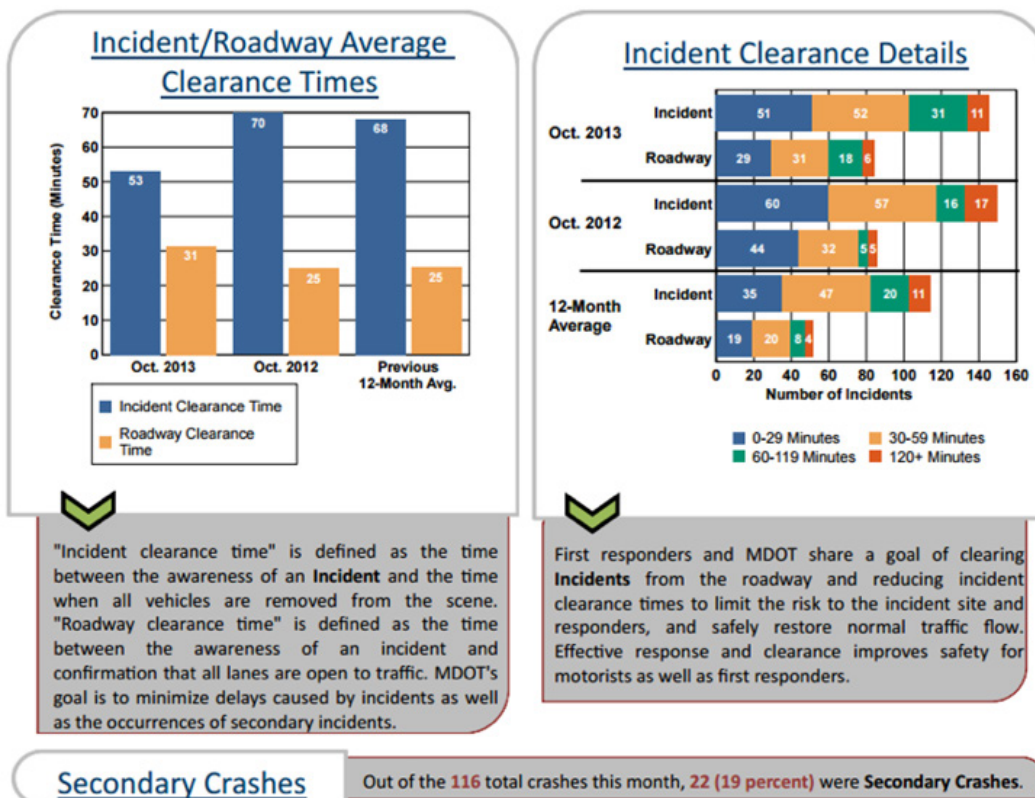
Incident/Roadway Average Clearance Times

Clearance Time (Minutes)

70
60
50
40
30
20
10
0

53
31
70
25
68
25

Oct. 2013
Oct. 2012
Previous 12-Month Avg.

Incident Clearance Time
Roadway Clearance Time

"Incident clearance time" is defined as the time between the awareness of an **Incident** and the time when all vehicles are removed from the scene. "Roadway clearance time" is defined as the time between the awareness of an incident and confirmation that all lanes are open to traffic. MDOT's goal is to minimize delays caused by incidents as well as the occurrences of secondary incidents.

Incident Clearance Details

Oct. 2013
Incident 51 52 31 11
Roadway 29 31 18 6

Oct. 2012
Incident 60 57 16 17
Roadway 44 32 5 5

12-Month Average
Incident 35 47 20 11
Roadway 19 20 8 4

0 20 40 60 80 100 120 140 160
Number of Incidents

0-29 Minutes
30-59 Minutes
60-119 Minutes
120+ Minutes

First responders and MDOT share a goal of clearing **Incidents** from the roadway and reducing incident clearance times to limit the risk to the incident site and responders, and safely restore normal traffic flow. Effective response and clearance improves safety for motorists as well as first responders.

Secondary Crashes

Out of the 116 total crashes this month, 22 (19 percent) were **Secondary Crashes**.